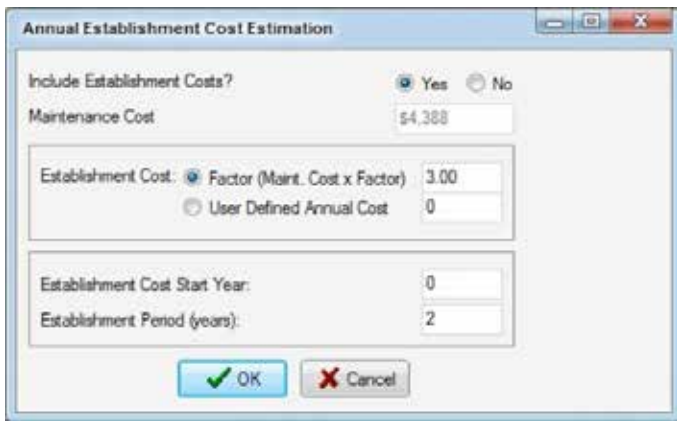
Annual Establishment Cost Estimation

Include Establishment Costs? Yes No

Maintenance Cost $4,388

Establishment Cost: Factor (Maint. Cost x Factor) 3.00

User Defined Annual Cost 0

Establishment Cost Start Year: 0

Establishment Period (years): 2

OK Cancel